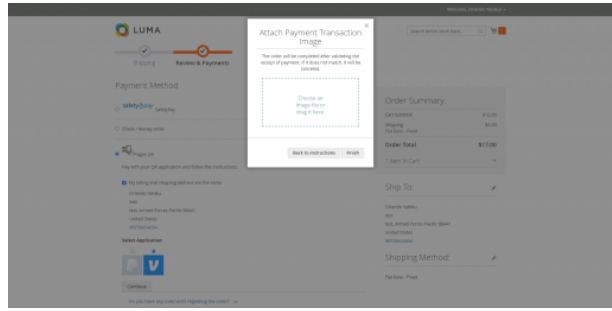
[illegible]

LUMA

Shipping Review & Payments

Payment Method

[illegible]

Check / Money order

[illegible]

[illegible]

My billing and shipping address are the same

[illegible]

Select Application

Continue

Do you have any comments regarding the order?

Attach Payment Transaction Image

×

The order will be completed after validating the receipt of payment. If it does not match, it will be canceled.

Choose an image file or drag it here.

Back to instructions

Finish

Order Summary

Cart Subtotal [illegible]

Shipping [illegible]

Order Total $17.00

1 Item in Cart

Ship To:

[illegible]

Shipping Method:

Flat Rate - Fixed